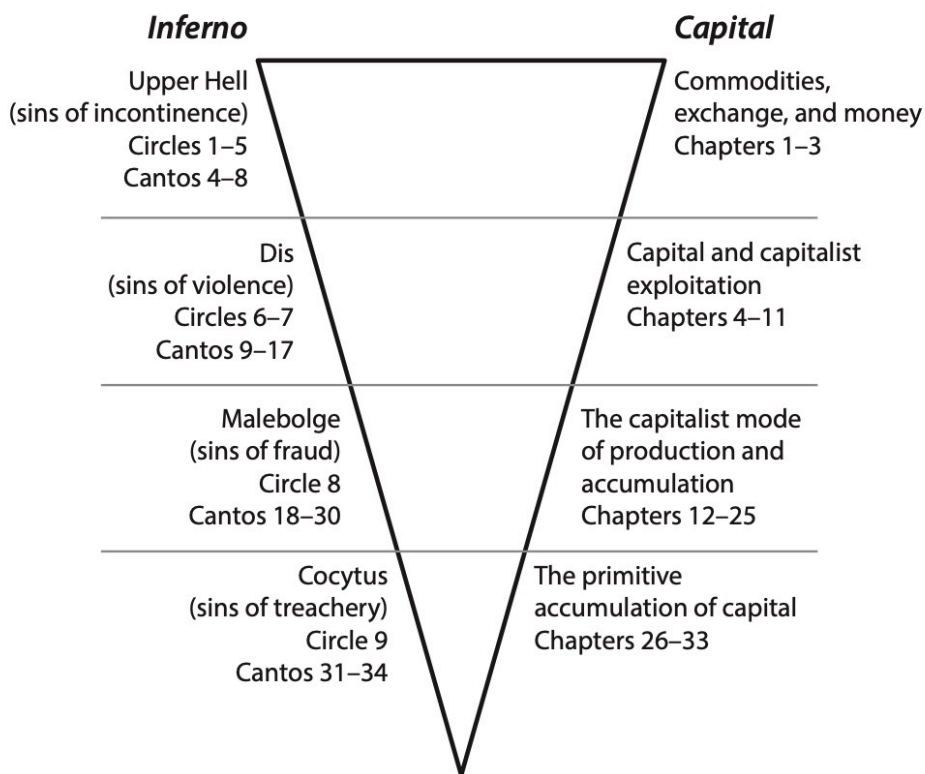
*Inferno*

*Capital*

Upper Hell
(sins of incontinence)
Circles 1–5
Cantos 4–8

Commodities,
exchange, and money
Chapters 1–3

Dis
(sins of violence)
Circles 6–7
Cantos 9–17

Capital and capitalist
exploitation
Chapters 4–11

Malebolge
(sins of fraud)
Circle 8
Cantos 18–30

The capitalist mode
of production and
accumulation
Chapters 12–25

Cocytus
(sins of treachery)
Circle 9
Cantos 31–34

The primitive
accumulation of capital
Chapters 26–33